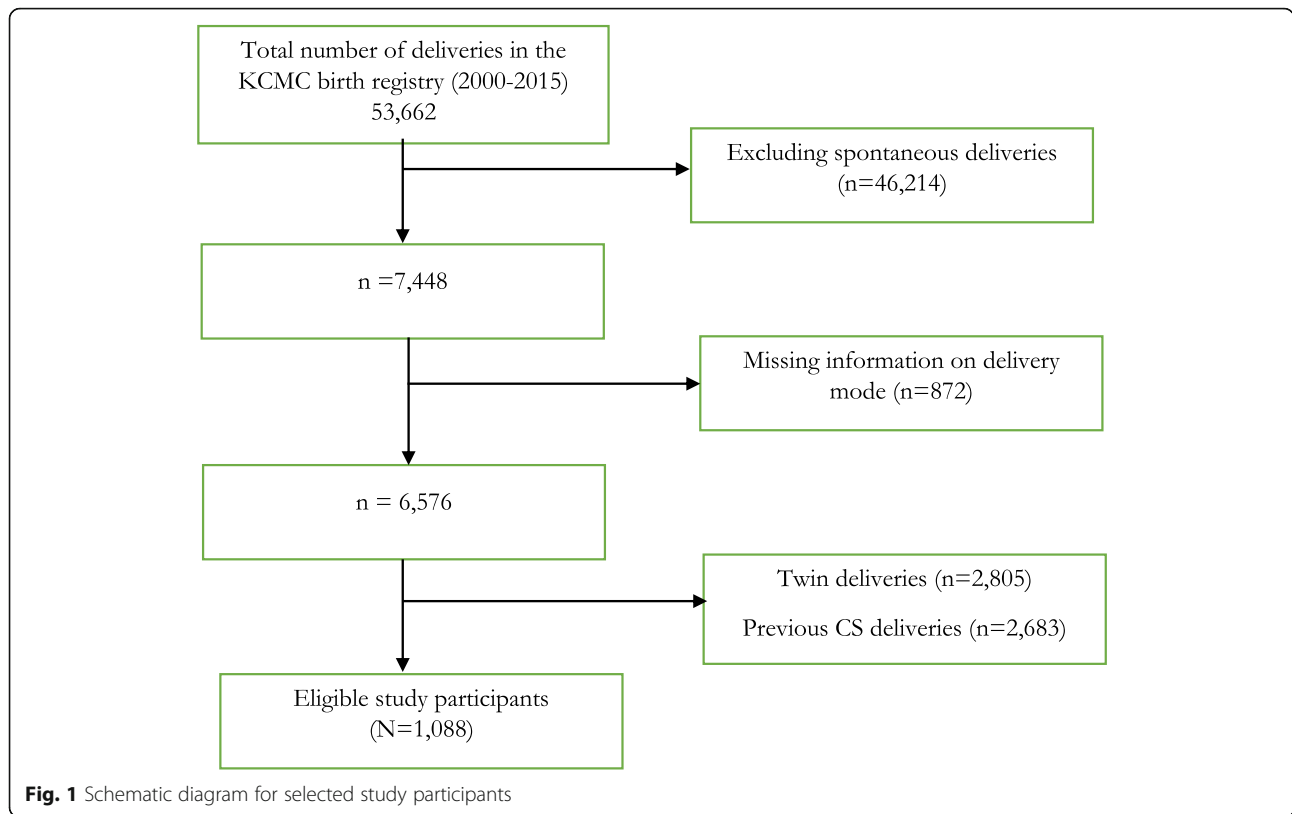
Total number of deliveries in the KCMC birth registry (2000-2015) 53,662

Excluding spontaneous deliveries (n=46,214)

n =7,448

Missing information on delivery mode (n=872)

n = 6,576

Twin deliveries (n=2,805)

Previous CS deliveries (n=2,683)

Eligible study participants (N=1,088)

**Fig. 1** Schematic diagram for selected study participants